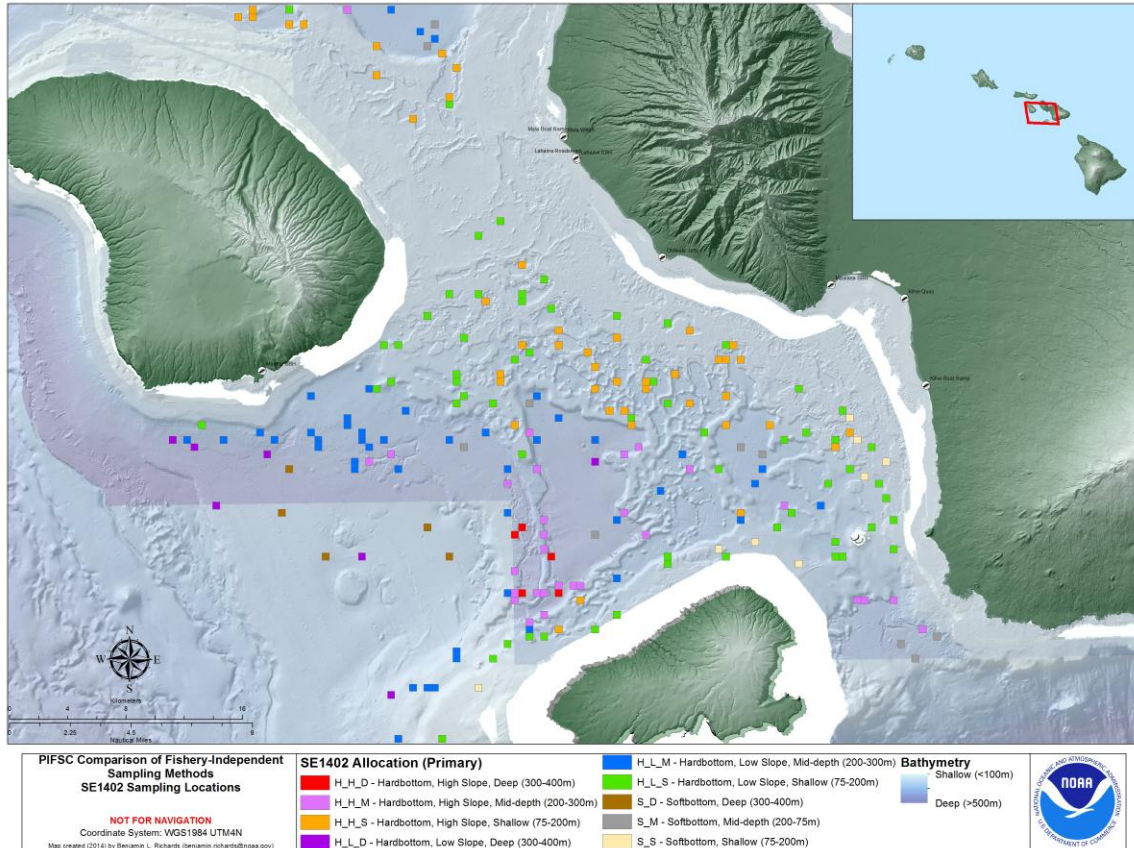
Mala Boat Ramp/Lahaina Wharf
Lahaina Roadstead
Kihei Quay
Kihei Boat Ramp

N
W E
S
Kilometers
0 4 8 16
0 2.25 4.5 9
Nautical Miles

PIFSC Comparison of Fishery-Independent Sampling Methods
SE1402 Sampling Locations

NOT FOR NAVIGATION
Coordinate System: WGS1984 UTM4N
Map created (2014) by Benjamin L. Richards (benjamin.richards@noaa.gov)

SE1402 Allocation (Primary)
H_H_D - Hardbottom, High Slope, Deep (300-400m)
H_H_M - Hardbottom, High Slope, Mid-depth (200-300m)
H_H_S - Hardbottom, High Slope, Shallow (75-200m)
H_L_D - Hardbottom, Low Slope, Deep (300-400m)
H_L_M - Hardbottom, Low Slope, Mid-depth (200-300m)
H_L_S - Hardbottom, Low Slope, Shallow (75-200m)
S_D - Softbottom, Deep (300-400m)
S_M - Softbottom, Mid-depth (200-75m)
S_S - Softbottom, Shallow (75-200m)

Bathymetry
Shallow (<100m)
Deep (>500m)

NOAA
NATIONAL OCEANIC AND ATMOSPHERIC ADMINISTRATION
U.S. DEPARTMENT OF COMMERCE